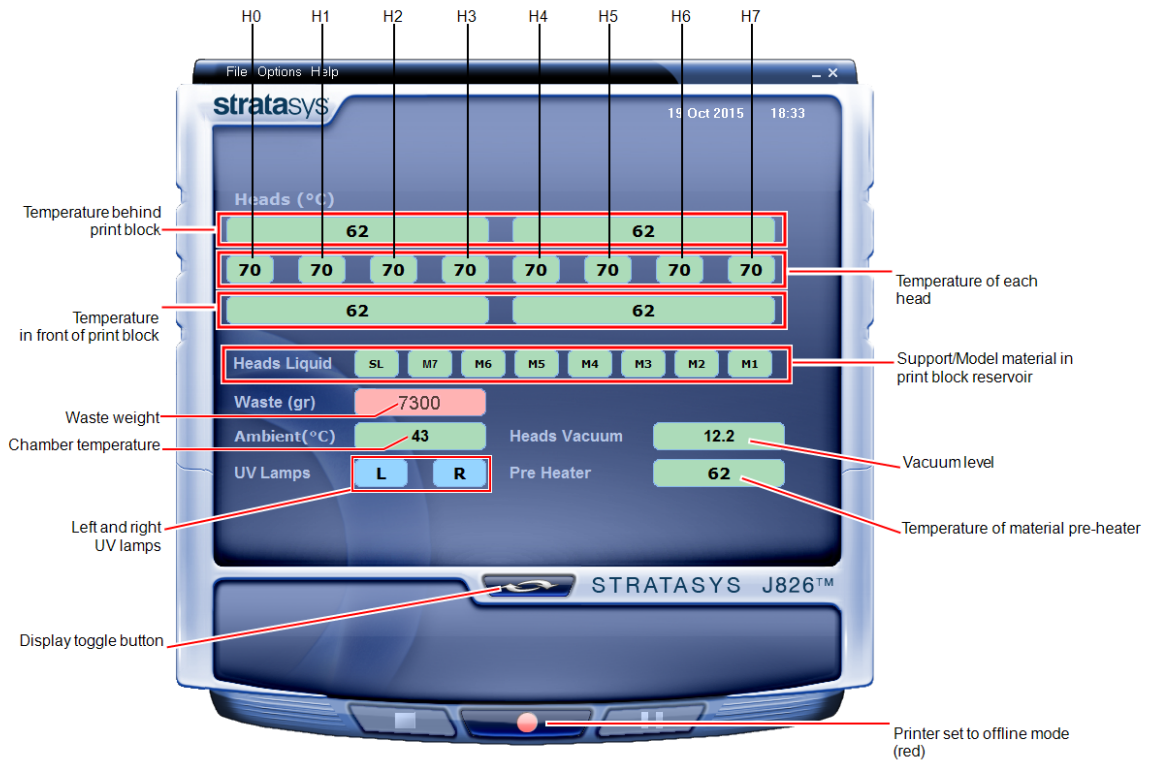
H0 H1 H2 H3 H4 H5 H6 H7

File Options Help

stratasys

19 Oct 2015 18:33

Heads (°C)

Temperature behind print block

62 62

70 70 70 70 70 70 70 70

Temperature of each head

62 62

Temperature in front of print block

Heads Liquid SL M7 M6 M5 M4 M3 M2 M1

Support/Model material in print block reservoir

Waste (gr) 7300

Waste weight

Ambient(°C) 43

Chamber temperature

Heads Vacuum 12.2

Vacuum level

UV Lamps L R

Pre Heater 62

Left and right UV lamps

Temperature of material pre-heater

STRATASYS J826™

Display toggle button

Printer set to offline mode (red)